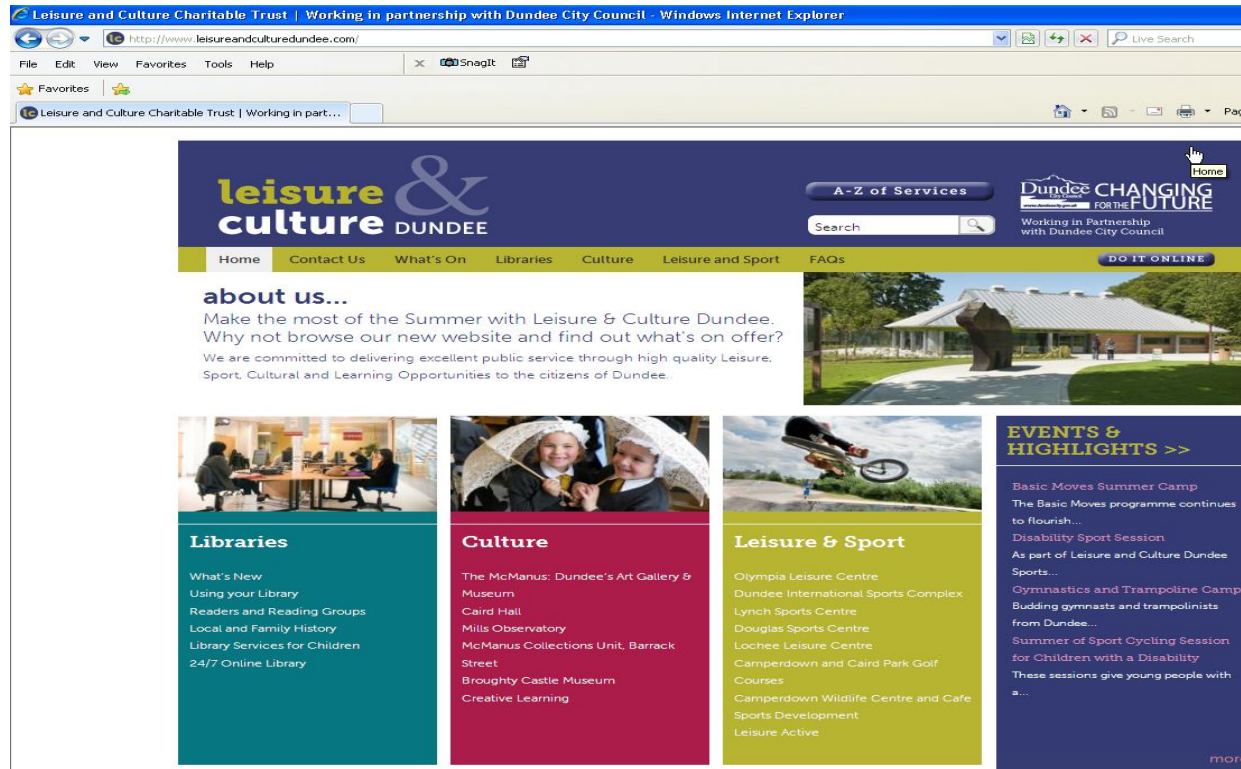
Leisure and Culture Charitable Trust | Working in partnership with Dundee City Council - Windows Internet Explorer

http://www.leisureandculturedundee.com/

Live Search

File Edit View Favorites Tools Help

SnagIt

Favorites

Leisure and Culture Charitable Trust | Working in part...

Pag

Home

leisure & culture DUNDEE

A-Z of Services

Search

Dundee City Council CHANGING FOR THE FUTURE

Working in Partnership with Dundee City Council

Home Contact Us What's On Libraries Culture Leisure and Sport FAQs

DO IT ONLINE

about us...

Make the most of the Summer with Leisure & Culture Dundee. Why not browse our new website and find out what's on offer?

We are committed to delivering excellent public service through high quality Leisure, Sport, Cultural and Learning Opportunities to the citizens of Dundee.

Libraries

What's New
Using your Library
Readers and Reading Groups
Local and Family History
Library Services for Children
24/7 Online Library

Culture

The McManus: Dundee's Art Gallery & Museum
Caird Hall
Mills Observatory
McManus Collections Unit, Barrack Street
Broughty Castle Museum
Creative Learning

Leisure & Sport

Olympia Leisure Centre
Dundee International Sports Complex
Lynch Sports Centre
Douglas Sports Centre
Lochee Leisure Centre
Camperdown and Caird Park Golf Courses
Camperdown Wildlife Centre and Cafe
Sports Development
Leisure Active

EVENTS & HIGHLIGHTS >>

Basic Moves Summer Camp
The Basic Moves programme continues to flourish...
Disability Sport Session
As part of Leisure and Culture Dundee Sports...
Gymnastics and Trampoline Camp
Budding gymnasts and trampolinists from Dundee...
Summer of Sport Cycling Session for Children with a Disability
These sessions give young people with a...

mor